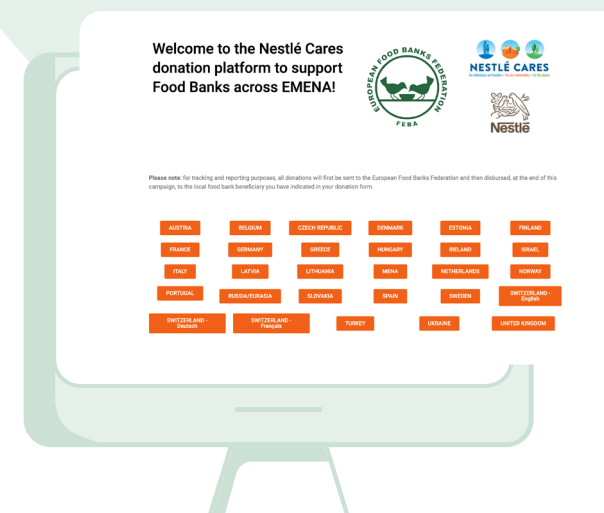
Welcome to the Nestlé Cares donation platform to support Food Banks across EMENA!

EUROPEAN FOOD BANKS FEDERATION
FEBA

NESTLÉ CARES
for individuals and families • for our communities • for the planet

Nestlé

Please note: for tracking and reporting purposes, all donations will first be sent to the European Food Banks Federation and then disbursed, at the end of this campaign, to the local food bank beneficiary you have indicated in your donation form.

AUSTRIA
BELGIUM
CZECH REPUBLIC
DENMARK
ESTONIA
FINLAND
FRANCE
GERMANY
GREECE
HUNGARY
IRELAND
ISRAEL
ITALY
LATVIA
LITHUANIA
MENA
NETHERLANDS
NORWAY
PORTUGAL
RUSSIA/EURASIA
SLOVAKIA
SPAIN
SWEDEN
SWITZERLAND - English
SWITZERLAND - Deutsch
SWITZERLAND - Français
TURKEY
UKRAINE
UNITED KINGDOM